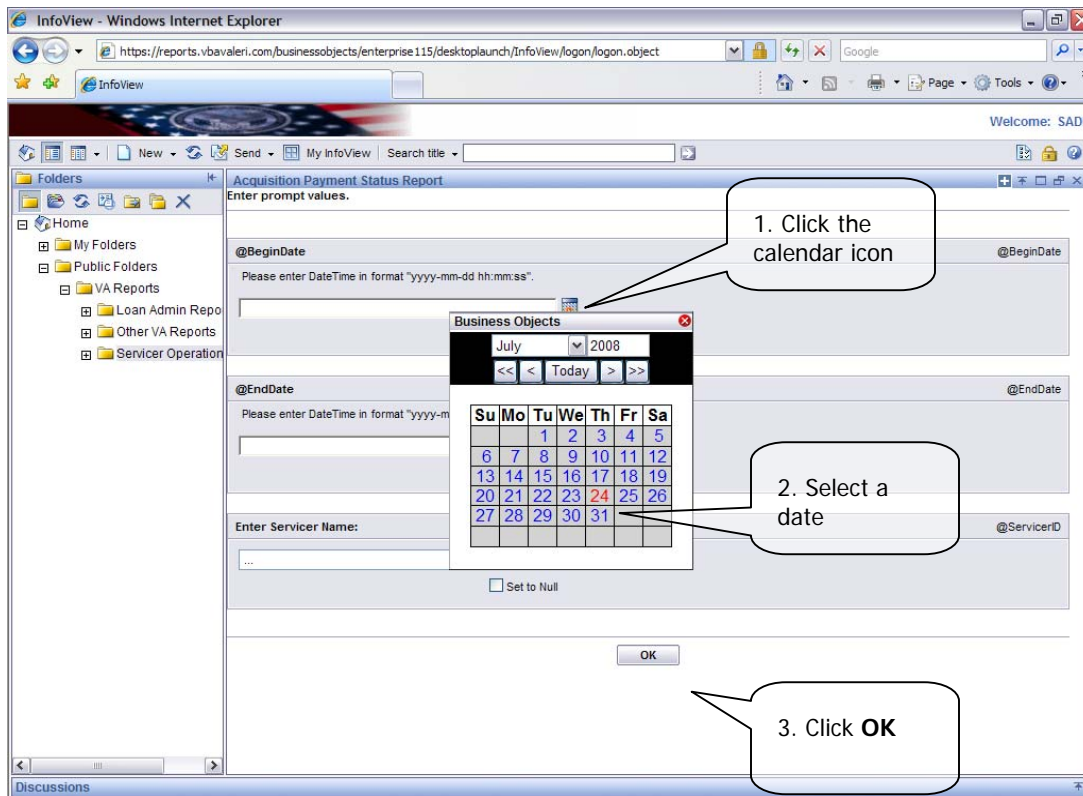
InfoView - Windows Internet Explorer

https://reports.vbavaleri.com/businessobjects/enterprise115/desktoplaunch/InfoView/logon/logon.object

Google

InfoView

Page ▾ Tools ▾

Welcome: SAD

New ▾ Send ▾ My InfoView | Search title ▾

Folders

Home
My Folders
Public Folders
VA Reports
Loan Admin Repo
Other VA Reports
Servicer Operation

Acquisition Payment Status Report
Enter prompt values.

1. Click the calendar icon

@BeginDate
@BeginDate
Please enter DateTime in format "yyyy-mm-dd hh:mm:ss".

Business Objects
July 2008
<< < Today > >>

| Su | Mo | Tu | We | Th | Fr | Sa |
|---|---|---|---|---|---|---|
| | | 1 | 2 | 3 | 4 | 5 |
| 6 | 7 | 8 | 9 | 10 | 11 | 12 |
| 13 | 14 | 15 | 16 | 17 | 18 | 19 |
| 20 | 21 | 22 | 23 | 24 | 25 | 26 |
| 27 | 28 | 29 | 30 | 31 | | |

@EndDate
@EndDate
Please enter DateTime in format "yyyy-m

2. Select a date

Enter Servicer Name:
@ServicerID
...
Set to Null

OK

3. Click **OK**

Discussions